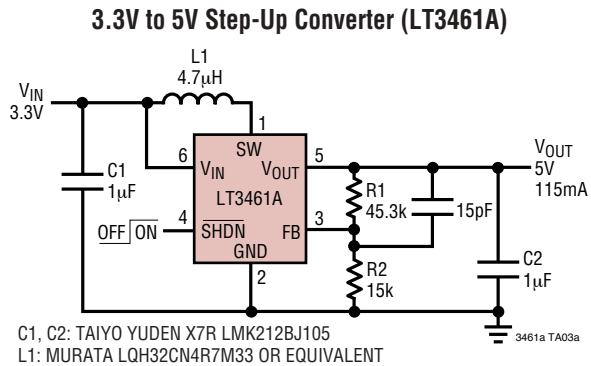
3.3V to 5V Step-Up Converter (LT3461A)

L1
4.7μH

$V_{IN}$
3.3V

1
SW

6
$V_{IN}$

$V_{OUT}$
5

$V_{OUT}$
5V
115mA

C1
1μF

LT3461A

R1
45.3k

15pF

OFF $\overline{ON}$

4
$\overline{SHDN}$

FB
3

GND
2

R2
15k

C2
1μF

C1, C2: TAIYO YUDEN X7R LMK212BJ105
L1: MURATA LQH32CN4R7M33 OR EQUIVALENT

3461a TA03a